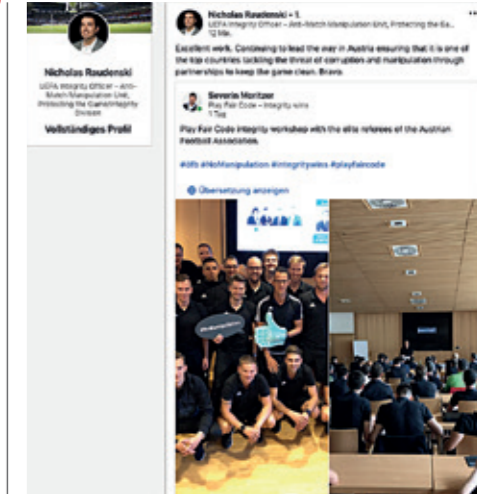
Nicholas Raudenski

UEFA Integrity Officer – Anti-Match Manipulation Unit, Protecting the Game/Integrity Division

Vollständiges Profil

Nicholas Raudenski • 1.
UEFA Integrity Officer – Anti-Match Manipulation Unit, Protecting the Ga...
12 Min.

Excellent work. Continuing to lead the way in Austria ensuring that it is one of the top countries tackling the threat of corruption and manipulation through partnerships to keep the game clean. Bravo.

Severin Moritzer
Play Fair Code – Integrity wins
1 Tag

Play Fair Code integrity workshop with the elite referees of the Austrian Football Association.

#öfb #NoManipulation #integritywins #playfaircode

Übersetzung anzeigen